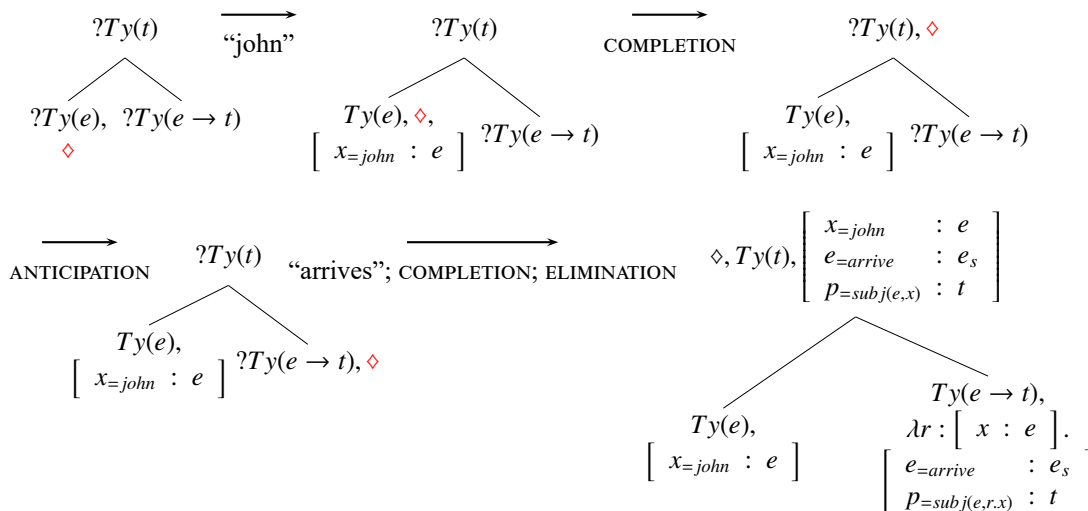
$?Ty(t)$

$?Ty(e)$, $\diamond$ $?Ty(e \rightarrow t)$

“john”

$?Ty(t)$

$Ty(e), \diamond,$ $\left[ x_{=john} : e \right]$ $?Ty(e \rightarrow t)$

COMPLETION

$?Ty(t), \diamond$

$Ty(e),$ $\left[ x_{=john} : e \right]$ $?Ty(e \rightarrow t)$

ANTICIPATION

$?Ty(t)$

$Ty(e),$ $\left[ x_{=john} : e \right]$ $?Ty(e \rightarrow t), \diamond$

“arrives”; COMPLETION; ELIMINATION

$\diamond, Ty(t), \begin{bmatrix} x_{=john} & : & e \\ e_{=arrive} & : & e_s \\ p_{=subj(e,x)} & : & t \end{bmatrix}$

$Ty(e),$ $\left[ x_{=john} : e \right]$

$Ty(e \rightarrow t),$ $\lambda r : \left[ x : e \right].$ $\begin{bmatrix} e_{=arrive} & : & e_s \\ p_{=subj(e,r.x)} & : & t \end{bmatrix}$